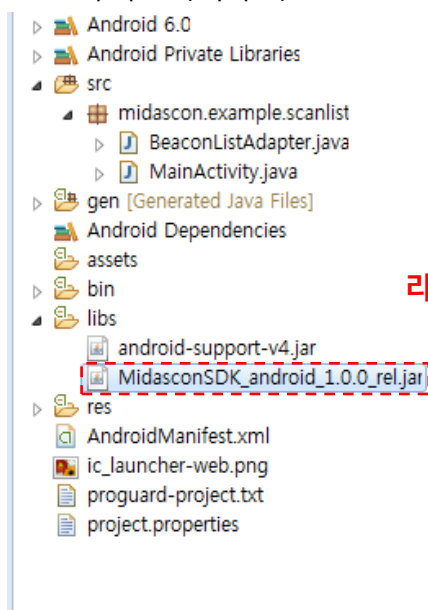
Android 6.0
Android Private Libraries
src
midascon.example.scanlist
BeaconListAdapter.java
MainActivity.java
gen [Generated Java Files]
Android Dependencies
assets
bin
libs
android-support-v4.jar
MidasconSDK_android_1.0.0_rel.jar
res
AndroidManifest.xml
ic_launcher-web.png
proguard-project.txt
project.properties
리